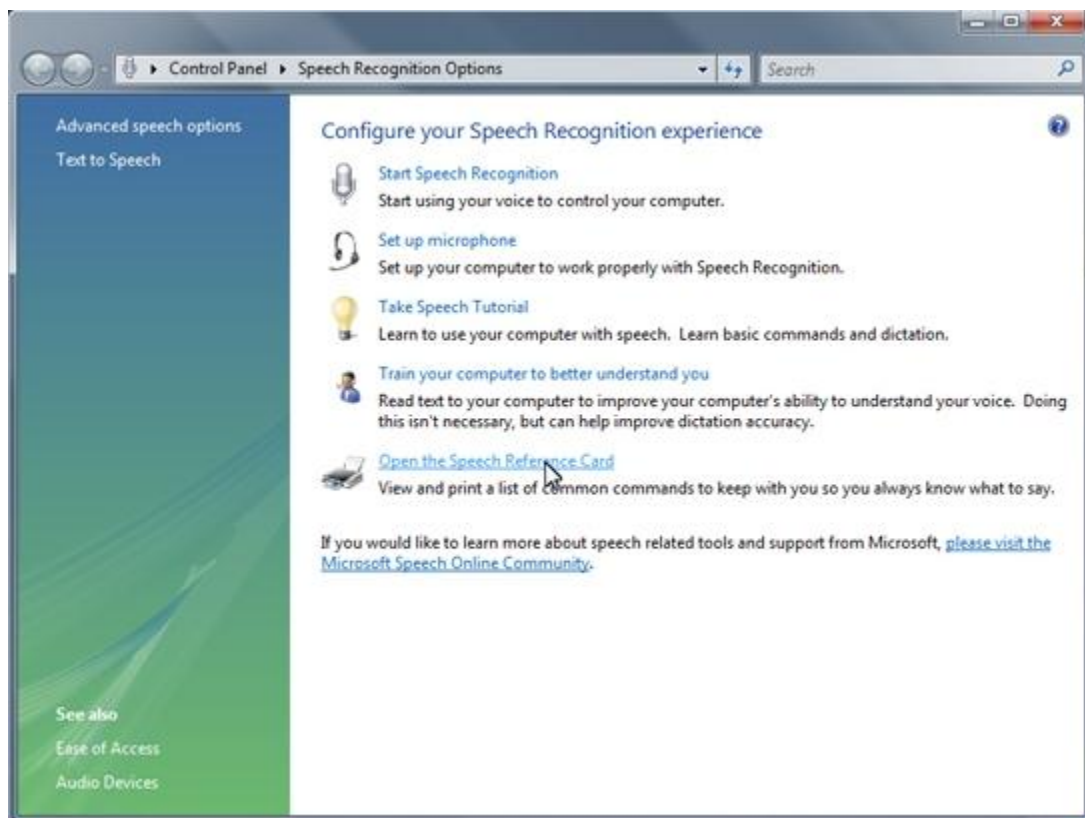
Control Panel ▸ Speech Recognition Options

Search

Advanced speech options
Text to Speech

Configure your Speech Recognition experience

Start Speech Recognition
Start using your voice to control your computer.

Set up microphone
Set up your computer to work properly with Speech Recognition.

Take Speech Tutorial
Learn to use your computer with speech. Learn basic commands and dictation.

Train your computer to better understand you
Read text to your computer to improve your computer's ability to understand your voice. Doing this isn't necessary, but can help improve dictation accuracy.

Open the Speech Reference Card
View and print a list of common commands to keep with you so you always know what to say.

If you would like to learn more about speech related tools and support from Microsoft, please visit the Microsoft Speech Online Community.

See also
Ease of Access
Audio Devices